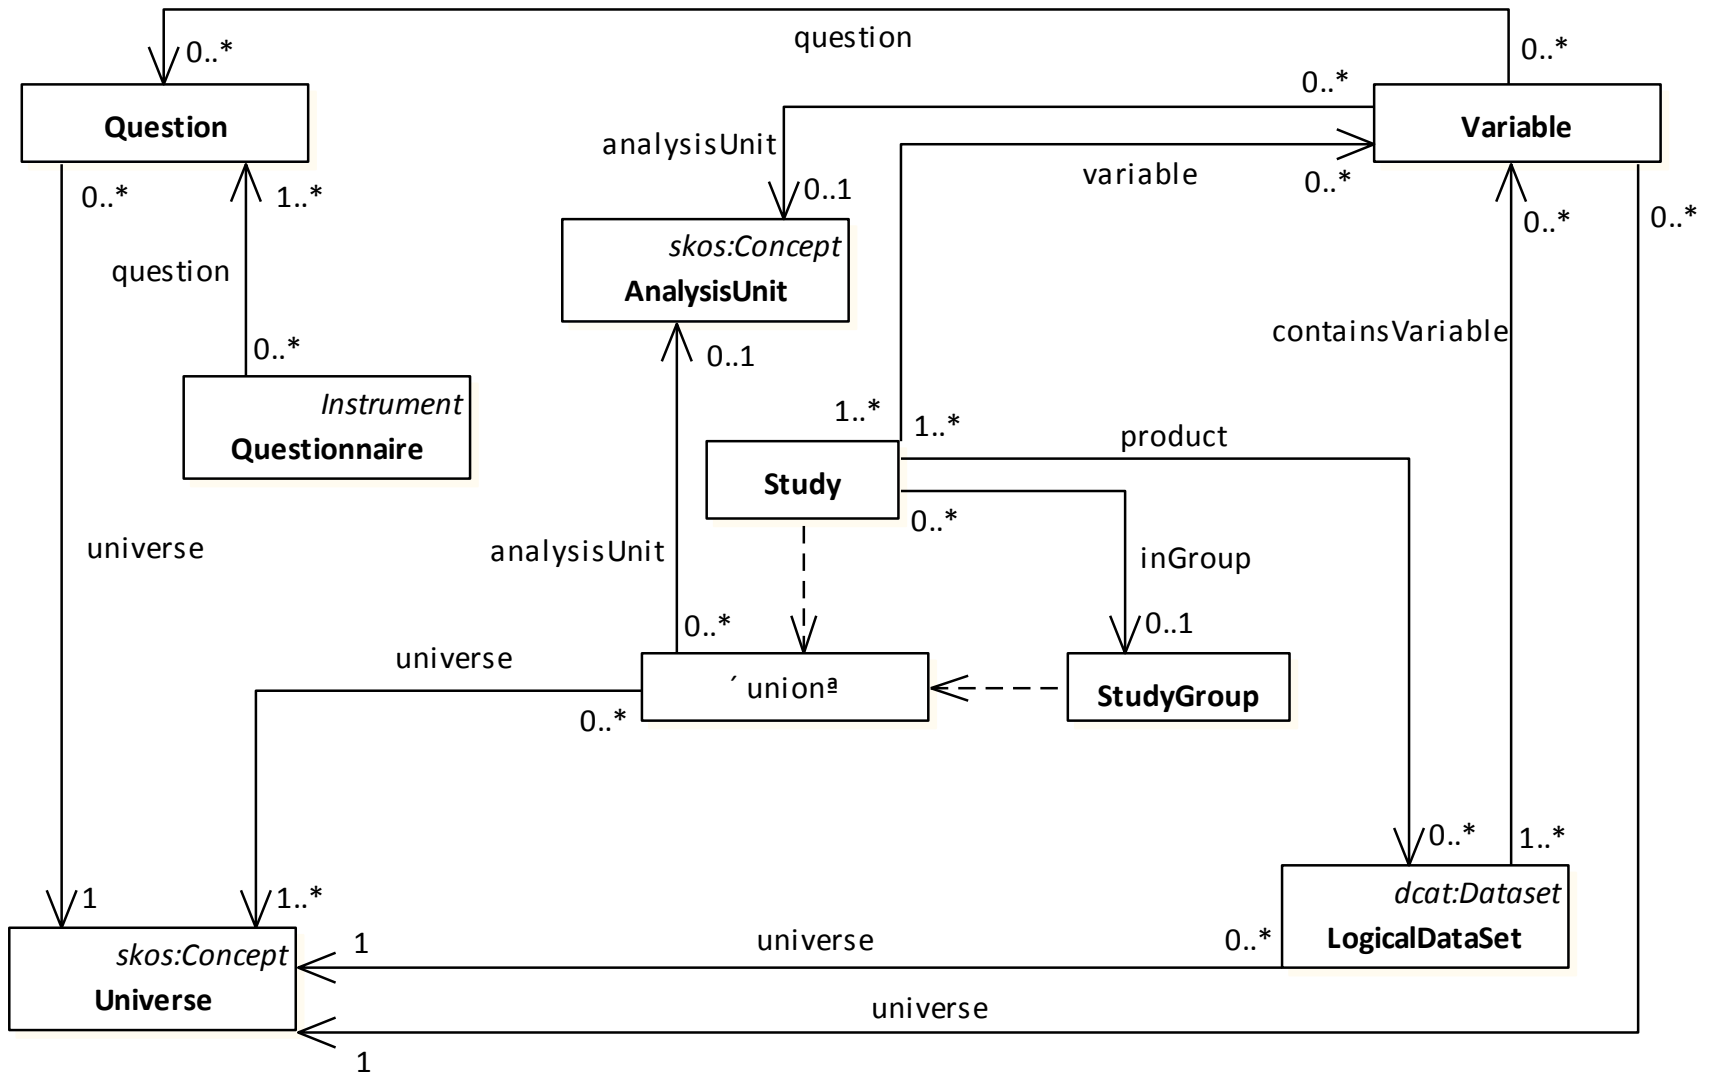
0..*
question
0..*
Question
0..*
Variable
analysisUnit
variable
0..1
0..*
0..*
1..*
0..*
0..*
skos:Concept
AnalysisUnit
question
containsVariable
0..*
0..1
Instrument
Questionnaire
1..*
1..*
product
Study
universe
0..*
inGroup
analysisUnit
0..*
0..1
universe
´ unionª
StudyGroup
0..*
0..*
1..*
dcat:Dataset
1
1..*
0..*
LogicalDataSet
skos:Concept
1
universe
Universe
universe
1